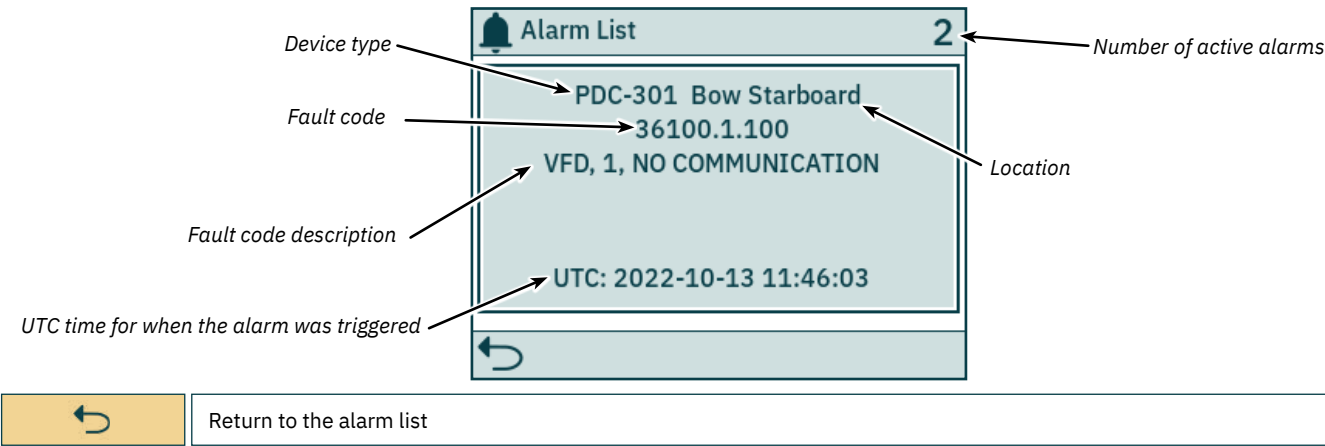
Alarm List 2

Device type

Number of active alarms

PDC-301 Bow Starboard

Fault code

36100.1.100

Location

VFD, 1, NO COMMUNICATION

Fault code description

UTC: 2022-10-13 11:46:03

UTC time for when the alarm was triggered

| | Return to the alarm list |
|---|---|